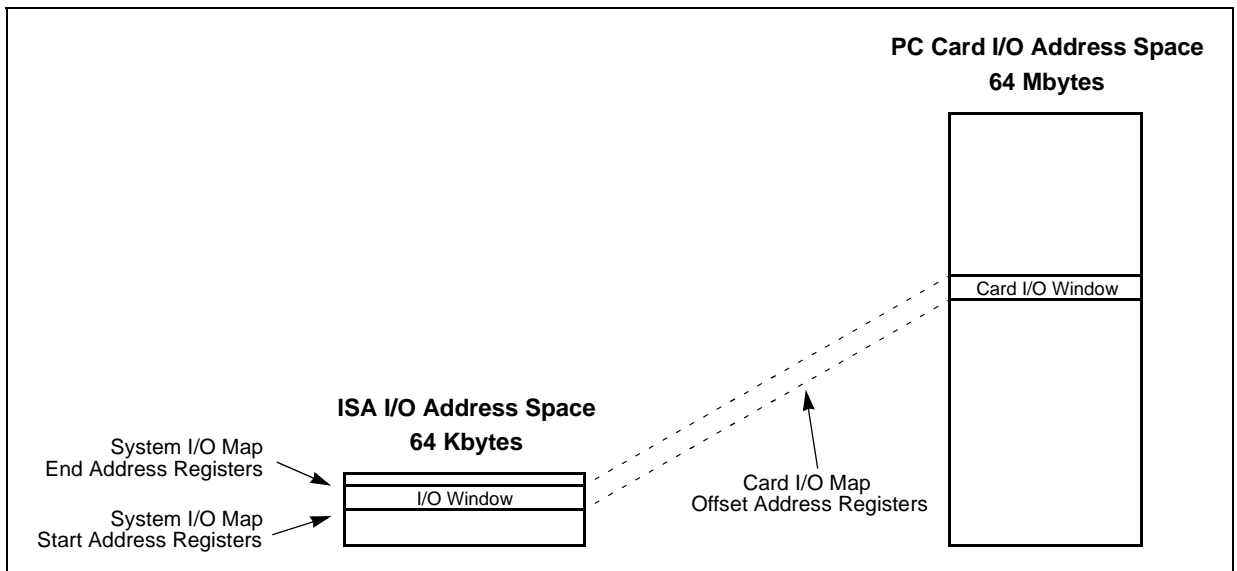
PC Card I/O Address Space
64 Mbytes

Card I/O Window

ISA I/O Address Space
64 Kbytes

System I/O Map
End Address Registers

I/O Window

System I/O Map
Start Address Registers

Card I/O Map
Offset Address Registers